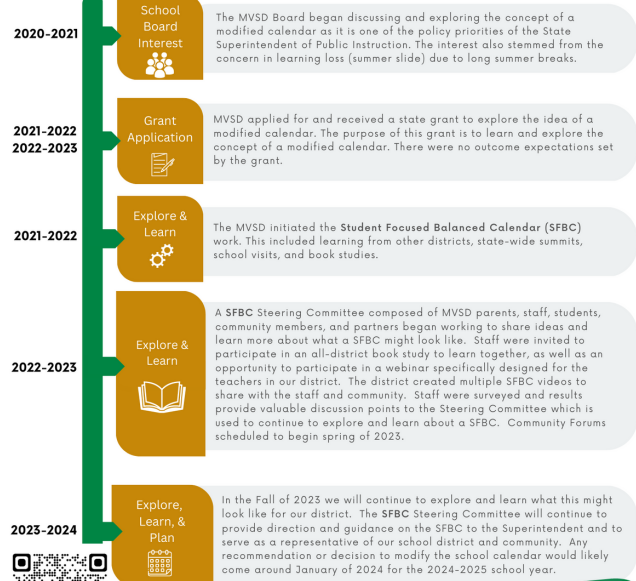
2020-2021

School Board Interest

The MVSD Board began discussing and exploring the concept of a modified calendar as it is one of the policy priorities of the State Superintendent of Public Instruction. The interest also stemmed from the concern in learning loss (summer slide) due to long summer breaks.

2021-2022
2022-2023

Grant Application

MVSD applied for and received a state grant to explore the idea of a modified calendar. The purpose of this grant is to learn and explore the concept of a modified calendar. There were no outcome expectations set by the grant.

2021-2022

Explore & Learn

The MVSD initiated the Student Focused Balanced Calendar (SFBC) work. This included learning from other districts, state-wide summits, school visits, and book studies.

2022-2023

Explore & Learn

A SFBC Steering Committee composed of MVSD parents, staff, students, community members, and partners began working to share ideas and learn more about what a SFBC might look like. Staff were invited to participate in an all-district book study to learn together, as well as an opportunity to participate in a webinar specifically designed for the teachers in our district. The district created multiple SFBC videos to share with the staff and community. Staff were surveyed and results provide valuable discussion points to the Steering Committee which is used to continue to explore and learn about a SFBC. Community Forums scheduled to begin spring of 2023.

2023-2024

Explore, Learn, & Plan

In the Fall of 2023 we will continue to explore and learn what this might look like for our district. The SFBC Steering Committee will continue to provide direction and guidance on the SFBC to the Superintendent and to serve as a representative of our school district and community. Any recommendation or decision to modify the school calendar would likely come around January of 2024 for the 2024-2025 school year.